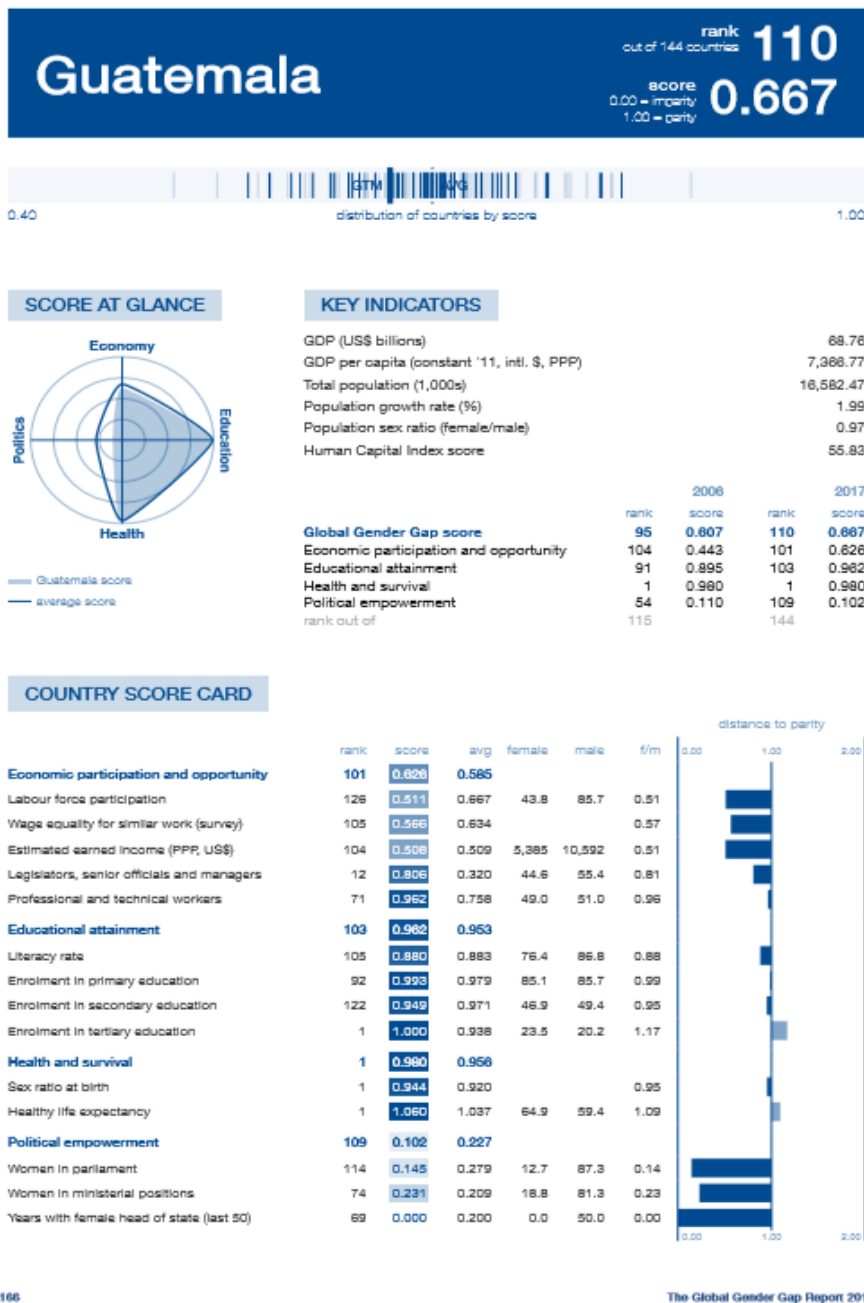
Guatemala

rank out of 144 countries 110

score 0.00 = imparity 1.00 = parity 0.667

GTM AVG

0.40 distribution of countries by score 1.00

SCORE AT GLANCE

Economy
Education
Health
Politics

Guatemala score
average score

KEY INDICATORS

| | |
|---|---|
| GDP (US$ billions) | 68.76 |
| GDP per capita (constant '11, intl. $, PPP) | 7,366.77 |
| Total population (1,000s) | 16,582.47 |
| Population growth rate (%) | 1.99 |
| Population sex ratio (female/male) | 0.97 |
| Human Capital Index score | 55.83 |

| | 2006 rank | 2006 score | 2017 rank | 2017 score |
|---|---|---|---|---|
| Global Gender Gap score | 95 | 0.607 | 110 | 0.667 |
| Economic participation and opportunity | 104 | 0.443 | 101 | 0.626 |
| Educational attainment | 91 | 0.895 | 103 | 0.962 |
| Health and survival | 1 | 0.980 | 1 | 0.980 |
| Political empowerment | 54 | 0.110 | 109 | 0.102 |
| rank out of | 115 | | 144 | |

COUNTRY SCORE CARD

distance to parity

| | rank | score | avg | female | male | f/m |
|---|---|---|---|---|---|---|
| Economic participation and opportunity | 101 | 0.626 | 0.585 | | | |
| Labour force participation | 126 | 0.511 | 0.667 | 43.8 | 85.7 | 0.51 |
| Wage equality for similar work (survey) | 105 | 0.566 | 0.634 | | | 0.57 |
| Estimated earned income (PPP, US$) | 104 | 0.508 | 0.509 | 5,385 | 10,592 | 0.51 |
| Legislators, senior officials and managers | 12 | 0.806 | 0.320 | 44.6 | 55.4 | 0.81 |
| Professional and technical workers | 71 | 0.962 | 0.758 | 49.0 | 51.0 | 0.96 |
| Educational attainment | 103 | 0.962 | 0.953 | | | |
| Literacy rate | 105 | 0.880 | 0.883 | 76.4 | 86.8 | 0.88 |
| Enrolment in primary education | 92 | 0.993 | 0.979 | 85.1 | 85.7 | 0.99 |
| Enrolment in secondary education | 122 | 0.949 | 0.971 | 46.9 | 49.4 | 0.95 |
| Enrolment in tertiary education | 1 | 1.000 | 0.938 | 23.5 | 20.2 | 1.17 |
| Health and survival | 1 | 0.980 | 0.956 | | | |
| Sex ratio at birth | 1 | 0.944 | 0.920 | | | 0.95 |
| Healthy life expectancy | 1 | 1.060 | 1.037 | 64.9 | 59.4 | 1.09 |
| Political empowerment | 109 | 0.102 | 0.227 | | | |
| Women in parliament | 114 | 0.145 | 0.279 | 12.7 | 87.3 | 0.14 |
| Women in ministerial positions | 74 | 0.231 | 0.209 | 18.8 | 81.3 | 0.23 |
| Years with female head of state (last 50) | 69 | 0.000 | 0.200 | 0.0 | 50.0 | 0.00 |

0.00 1.00 2.00

166 The Global Gender Gap Report 20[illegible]